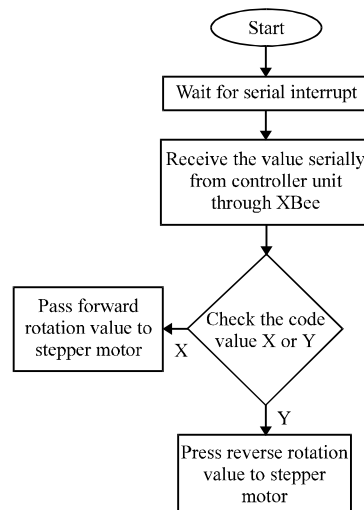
Start

Wait for serial interrupt

Receive the value serially from controller unit through XBee

Pass forward rotation value to stepper motor

X

Check the code value X or Y

Y

Press reverse rotation value to stepper motor